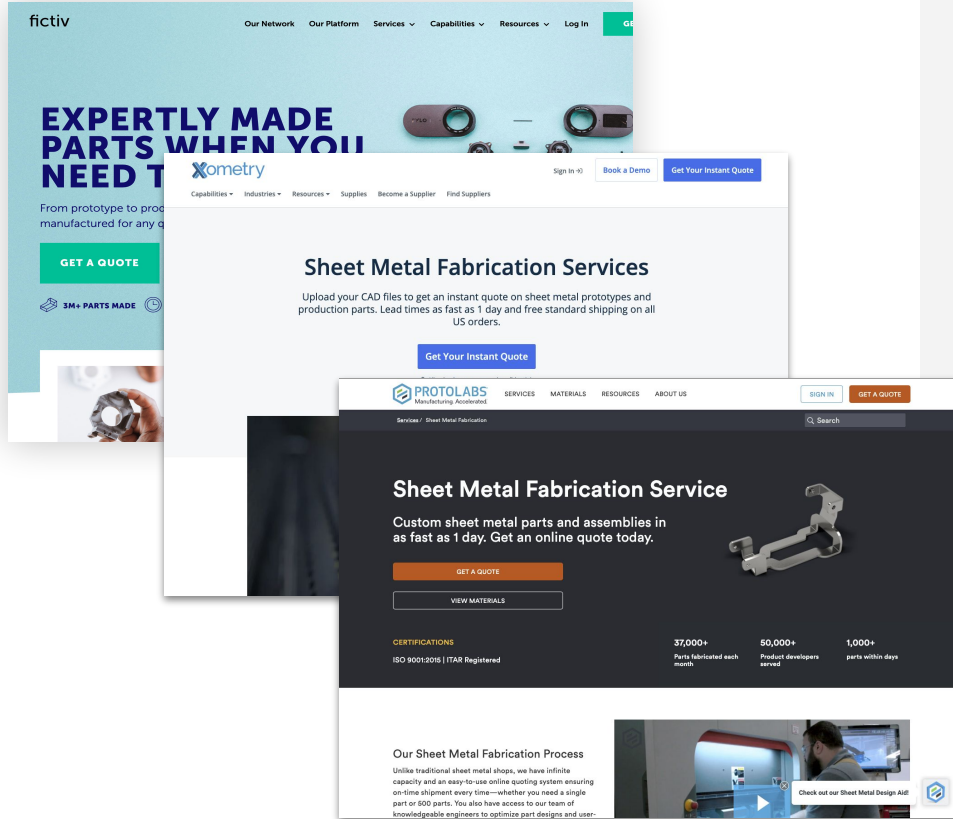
fictiv

Our Network Our Platform Services Capabilities Resources Log In GE

EXPERTLY MADE PARTS WHEN YOU NEED T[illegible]

From prototype to proc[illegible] manufactured for any q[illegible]

GET A QUOTE

3M+ PARTS MADE

Xometry

Sign In Book a Demo Get Your Instant Quote

Capabilities Industries Resources Supplies Become a Supplier Find Suppliers

Sheet Metal Fabrication Services

Upload your CAD files to get an instant quote on sheet metal prototypes and production parts. Lead times as fast as 1 day and free standard shipping on all US orders.

Get Your Instant Quote

PROTOLABS Manufacturing. Accelerated.

SERVICES MATERIALS RESOURCES ABOUT US

SIGN IN GET A QUOTE

Services / Sheet Metal Fabrication

Search

Sheet Metal Fabrication Service

Custom sheet metal parts and assemblies in as fast as 1 day. Get an online quote today.

GET A QUOTE

VIEW MATERIALS

CERTIFICATIONS

ISO 9001:2015 | ITAR Registered

37,000+
Parts fabricated each month

50,000+
Product developers served

1,000+
parts within days

Our Sheet Metal Fabrication Process

Unlike traditional sheet metal shops, we have infinite capacity and an easy-to-use online quoting system ensuring on-time shipment every time—whether you need a single part or 500 parts. You also have access to our team of knowledgeable engineers to optimize part designs and user-

Check out our Sheet Metal Design Aid!